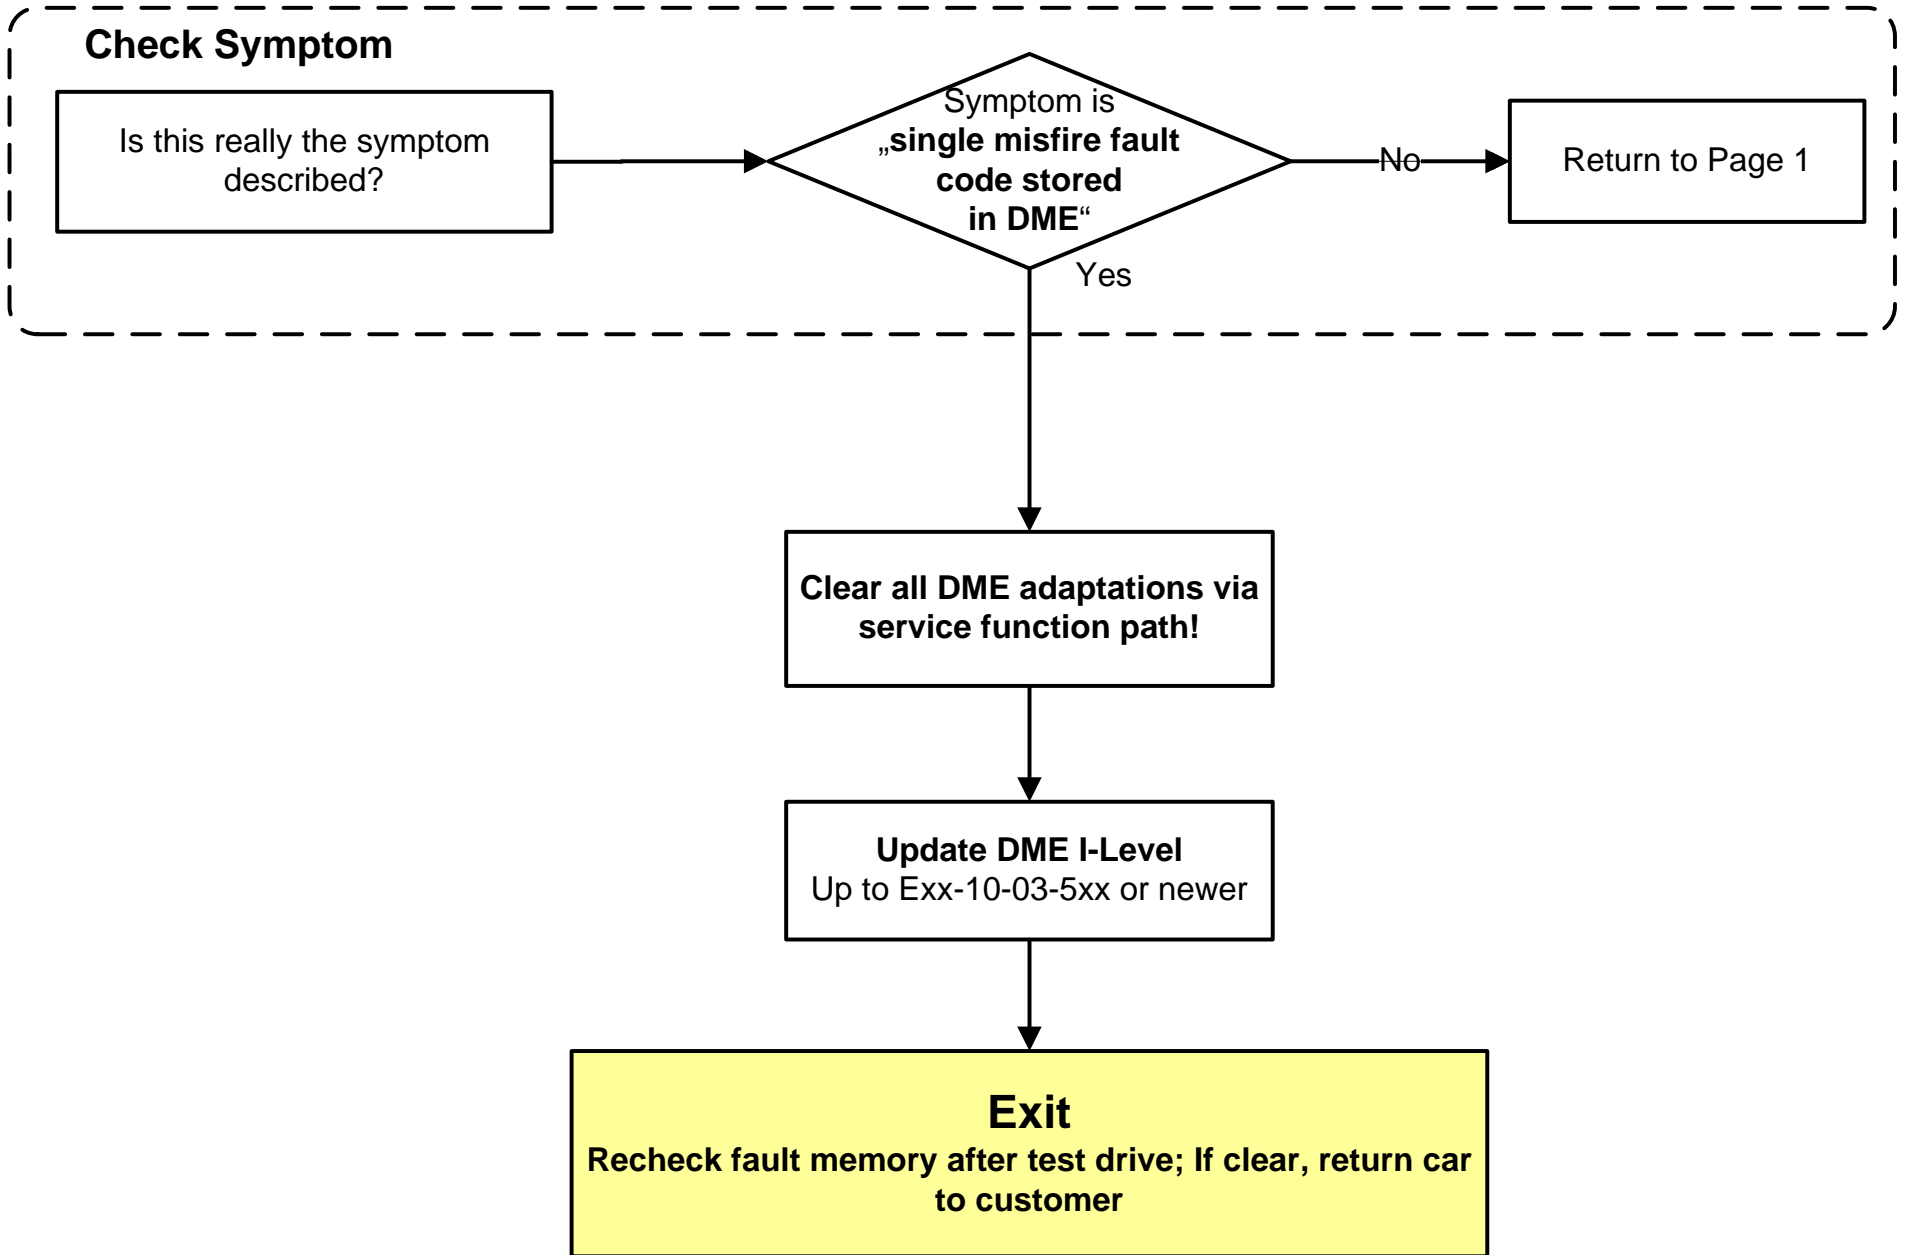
Check Symptom

Is this really the symptom described?

Symptom is „single misfire fault code stored in DME“

No

Return to Page 1

Yes

Clear all DME adaptations via service function path!

Update DME I-Level
Up to Exx-10-03-5xx or newer

Exit
Recheck fault memory after test drive; If clear, return car to customer